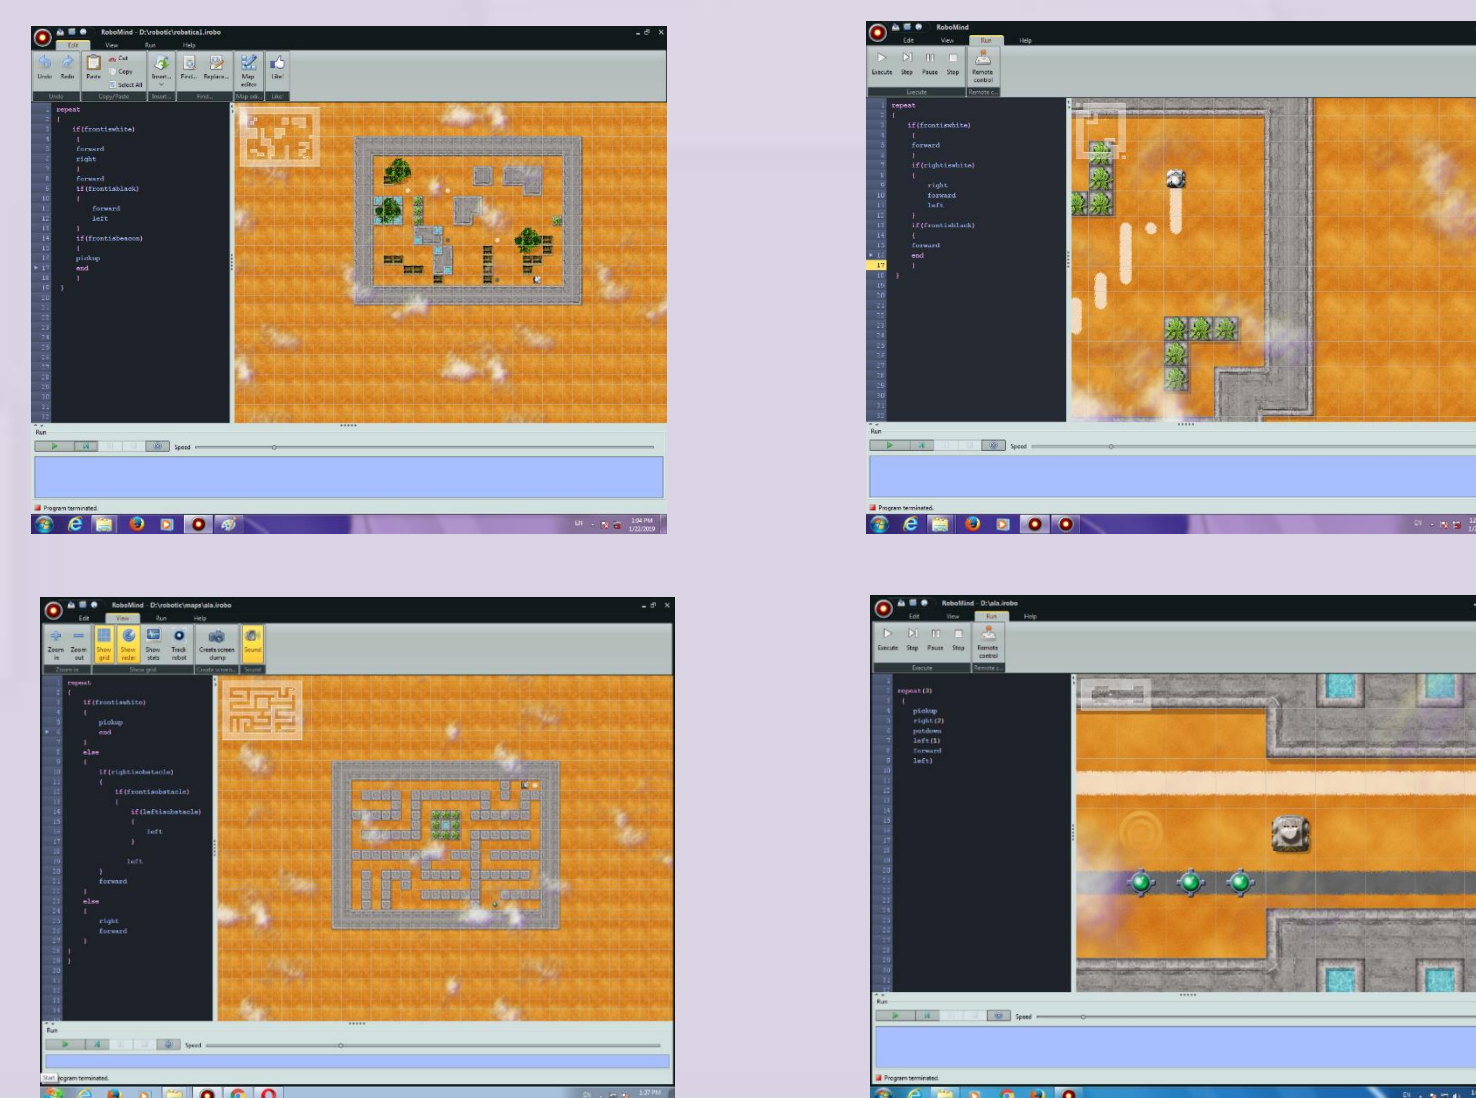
RoboMind - D:\robotic\robotica1.irobo

Edit View Run Help

Undo Redo Paste Cut Copy Select All Insert... Find... Replace... Map editor Like!

Undo Copy/Paste Insert Find Map edi... Like

repeat
{
if(frontiswhite)
{
forward
right
}
forward
if(frontisblack)
{
forward
left
}
if(frontisbeacon)
{
pickup
end
}
}

Run

Speed

Program terminated.

1:04 PM 1/22/2019

RoboMind

Edit View Run Help

Execute Step Pause Stop Remote control

Execute Remote c...

repeat
{
if(frontiswhite)
{
forward
}
if(rightiswhite)
{
right
forward
left
}
if(frontisblack)
{
forward
end
}
}

Run

Speed

Program terminated.

RoboMind - D:\robotic\maps\ala.irobo

Edit View Run Help

Zoom in Zoom out Show grid Show radar Show stats Track robot Create screen stamp Sound

Zoom in Show grid Create screen... Sound

repeat
{
if(frontiswhite)
{
pickup
end
}
else
{
if(rightisobstacle)
{
if(frontisobstacle)
{
if(leftisobstacle)
{
left
}
left
}
forward
}
else
{
right
forward
}
}
}

Run

Speed

Start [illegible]gram terminated.

1:37 PM

RoboMind - D:\ala.irobo

Edit View Run Help

Execute Step Pause Stop Remote control

Execute Remote c...

repeat(3)
{
pickup
right(2)
putdown
left(1)
forward
left(1)

Run

Speed

Program terminated.